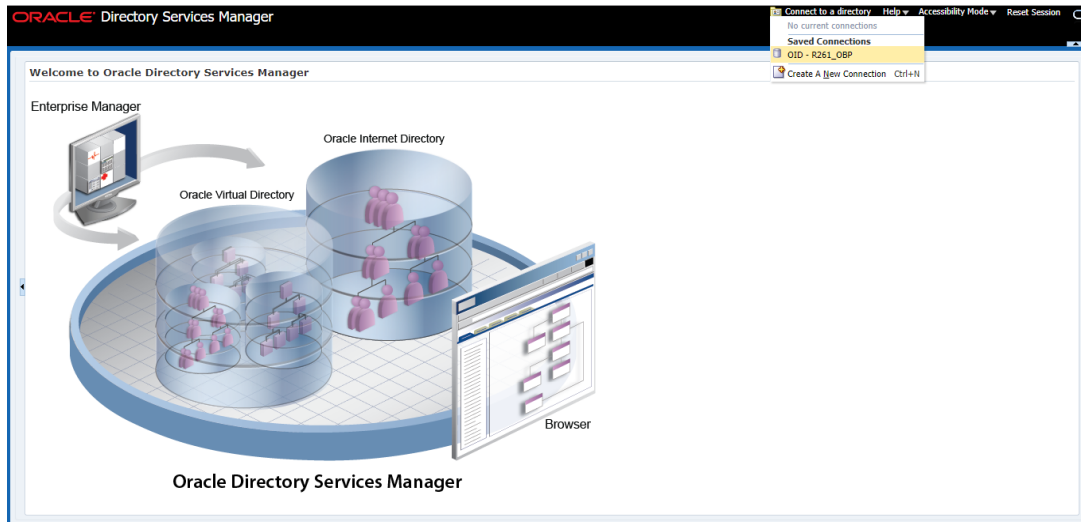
ORACLE Directory Services Manager

Connect to a directory Help Accessibility Mode Reset Session

No current connections

Saved Connections

OID - R261_OBP

Create A New Connection Ctrl+N

Welcome to Oracle Directory Services Manager

Enterprise Manager

Oracle Internet Directory

Oracle Virtual Directory

Browser

Oracle Directory Services Manager